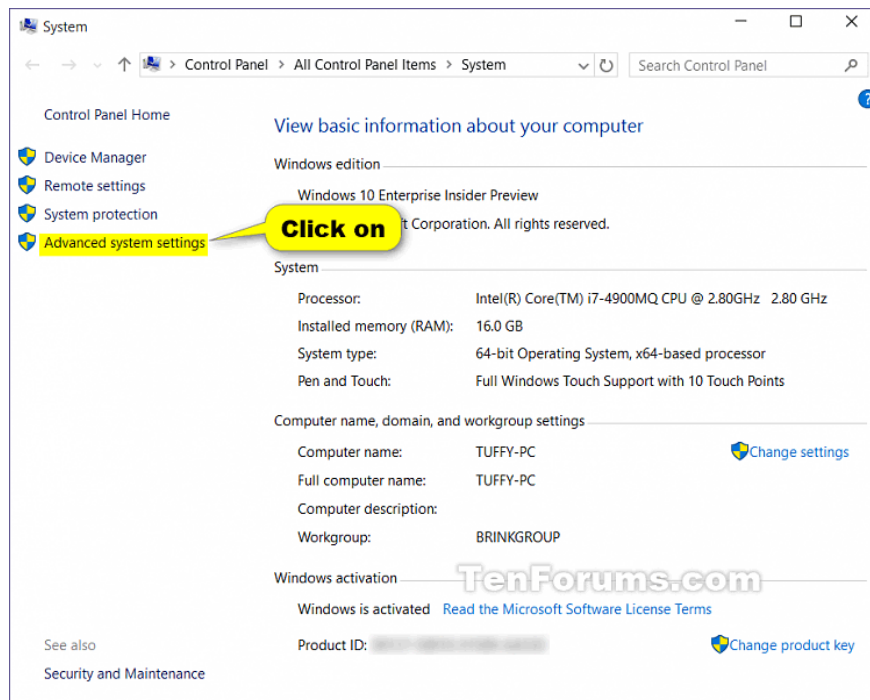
System

Control Panel > All Control Panel Items > System

Search Control Panel

Control Panel Home

Device Manager

Remote settings

System protection

Advanced system settings

Click on

View basic information about your computer

Windows edition

Windows 10 Enterprise Insider Preview

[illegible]t Corporation. All rights reserved.

System

| | |
|---|---|
| Processor: | Intel(R) Core(TM) i7-4900MQ CPU @ 2.80GHz 2.80 GHz |
| Installed memory (RAM): | 16.0 GB |
| System type: | 64-bit Operating System, x64-based processor |
| Pen and Touch: | Full Windows Touch Support with 10 Touch Points |

Computer name, domain, and workgroup settings

| | |
|---|---|
| Computer name: | TUFFY-PC |
| Full computer name: | TUFFY-PC |
| Computer description: | |
| Workgroup: | BRINKGROUP |

Change settings

Windows activation

TenForums.com

Windows is activated Read the Microsoft Software License Terms

Product ID: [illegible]

Change product key

See also

Security and Maintenance